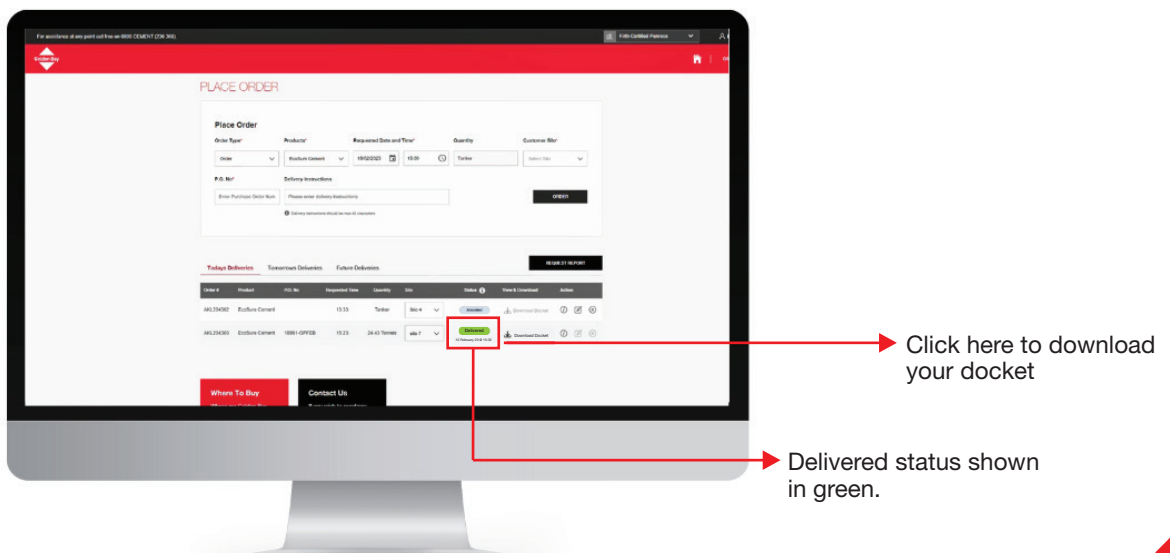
For assistance at any point call free on 0800 CEMENT (236 368)

PLACE ORDER

Place Order

Order Type*
Order

Products*
EcoSure Cement

Requested Date and Time*
19/02/2023
15:00

Quantity
Tanker

Customer Site*
Select Site

P.O. No*
Enter Purchase Order Num

Delivery Instructions
Please enter delivery instructions

Delivery instructions should be max 40 characters

ORDER

REQUEST REPORT

Todays Deliveries
Tomorrows Deliveries
Future Deliveries

| Order # | Product | P.O. No | Requested Time | Quantity | Site | Status | View & Download | Action |
|---|---|---|---|---|---|---|---|---|
| AKL234362 | EcoSure Cement | | 13:33 | Tanker | Site 4 | Accepted | Download Docket | |
| AKL234360 | EcoSure Cement | 18861-GPFEB | 15:23 | 24.43 Tonnes | site 7 | Delivered 15 February 2018 15:30 | Download Docket | |

Where To Buy

Contact Us

Click here to download your docket

Delivered status shown in green.